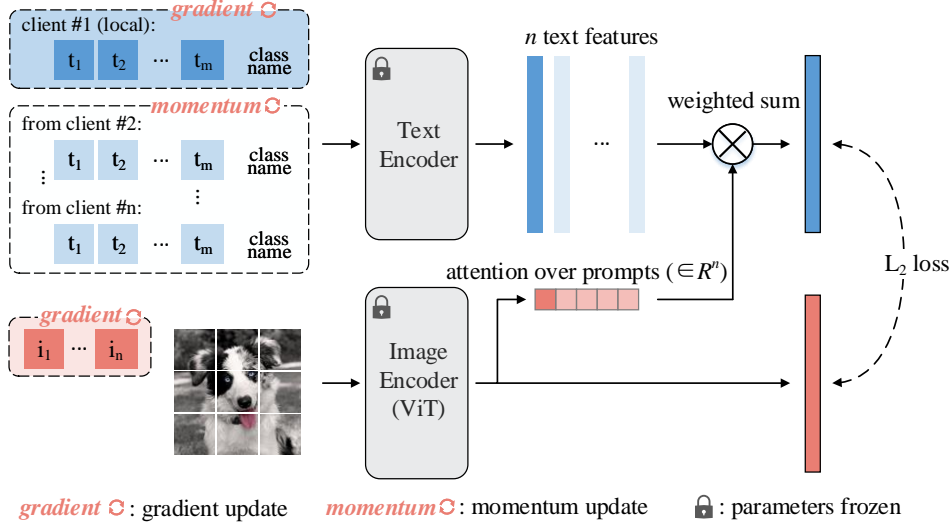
client #1 (local):

gradient

$t_1$ $t_2$ ··· $t_m$ class name

momentum

from client #2:

$t_1$ $t_2$ ··· $t_m$ class name

from client #n:

$t_1$ $t_2$ ··· $t_m$ class name

Text Encoder

$n$ text features

···

weighted sum

$L_2$ loss

attention over prompts ($\in R^n$)

gradient

$i_1$ ··· $i_n$

Image Encoder (ViT)

gradient : gradient update

momentum : momentum update

: parameters frozen